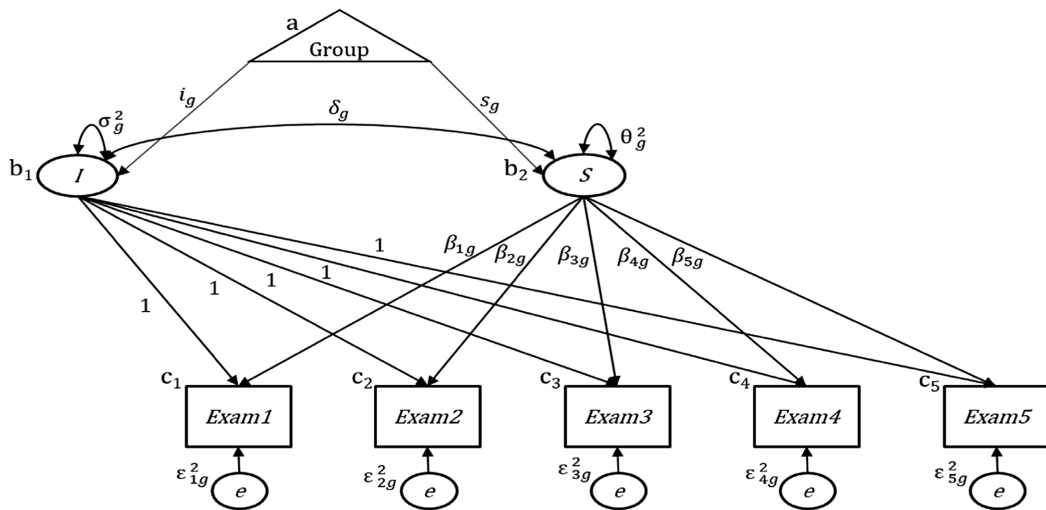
a
Group
$i_g$
$s_g$
$\sigma_g^2$
$\delta_g$
$\theta_g^2$
$b_1$
$I$
$b_2$
$S$
1
$\beta_{1g}$
$\beta_{2g}$
$\beta_{3g}$
$\beta_{4g}$
$\beta_{5g}$
1
1
1
1
$c_1$
Exam1
$c_2$
Exam2
$c_3$
Exam3
$c_4$
Exam4
$c_5$
Exam5
$\varepsilon_{1g}^2$
e
$\varepsilon_{2g}^2$
e
$\varepsilon_{3g}^2$
e
$\varepsilon_{4g}^2$
e
$\varepsilon_{5g}^2$
e